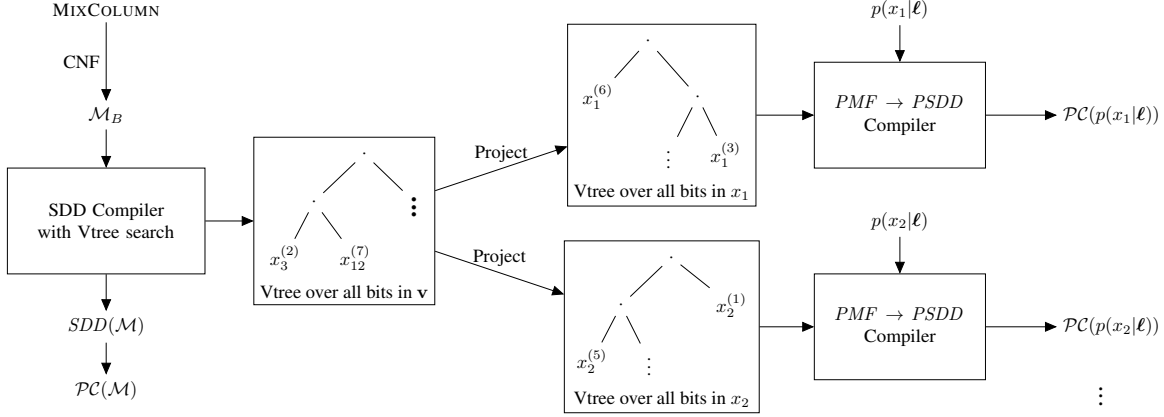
MIXCOLUMN

CNF

$\mathcal{M}_B$

SDD Compiler with Vtree search

$SDD(\mathcal{M})$

$\mathcal{PC}(\mathcal{M})$

.

.

$x_3^{(2)}$

$x_{12}^{(7)}$

⋮

Vtree over all bits in $\mathbf{v}$

Project

Project

.

$x_1^{(6)}$

.

⋮

$x_1^{(3)}$

Vtree over all bits in $x_1$

.

.

$x_2^{(1)}$

$x_2^{(5)}$

⋮

Vtree over all bits in $x_2$

$p(x_1|\boldsymbol{\ell})$

$PMF \rightarrow PSDD$ Compiler

$\mathcal{PC}(p(x_1|\boldsymbol{\ell}))$

$p(x_2|\boldsymbol{\ell})$

$PMF \rightarrow PSDD$ Compiler

$\mathcal{PC}(p(x_2|\boldsymbol{\ell}))$

⋮